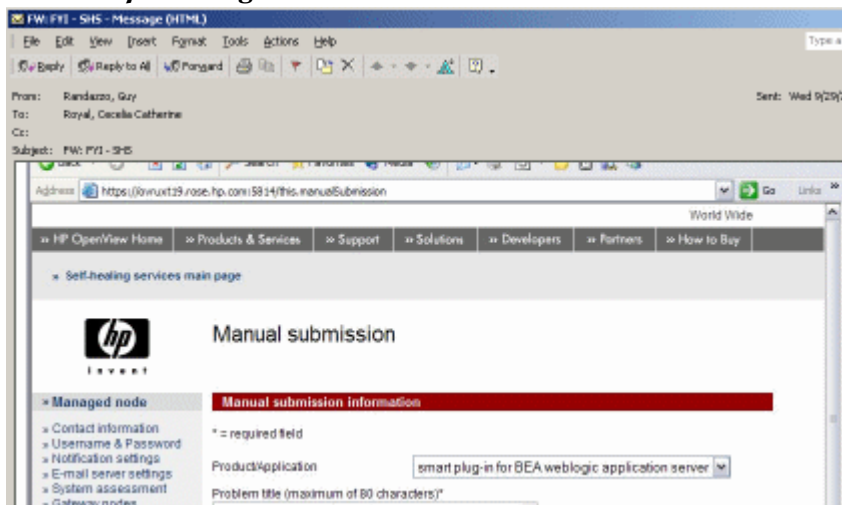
FW: FYI - SHS - Message (HTML)

File Edit View Insert Format Tools Actions Help

Type a

Reply Reply to All Forward

From: Randazzo, Guy
To: Royal, Cecelia Catherine
Cc:
Subject: FW: FYI - SHS

Sent: Wed 9/29/

Address https://ovruxt19.rose.hp.com:5814/this.manualSubmission

Go Links

World Wide

» HP OpenView Home » Products & Services » Support » Solutions » Developers » Partners » How to Buy

» Self-healing services main page

hp invent

Manual submission

» Managed node

» Contact information
» Username & Password
» Notification settings
» E-mail server settings
» System assessment
» Gateway nodes

Manual submission information

* = required field

Product/Application smart plug-in for BEA weblogic application server

Problem title (maximum of 80 characters)*